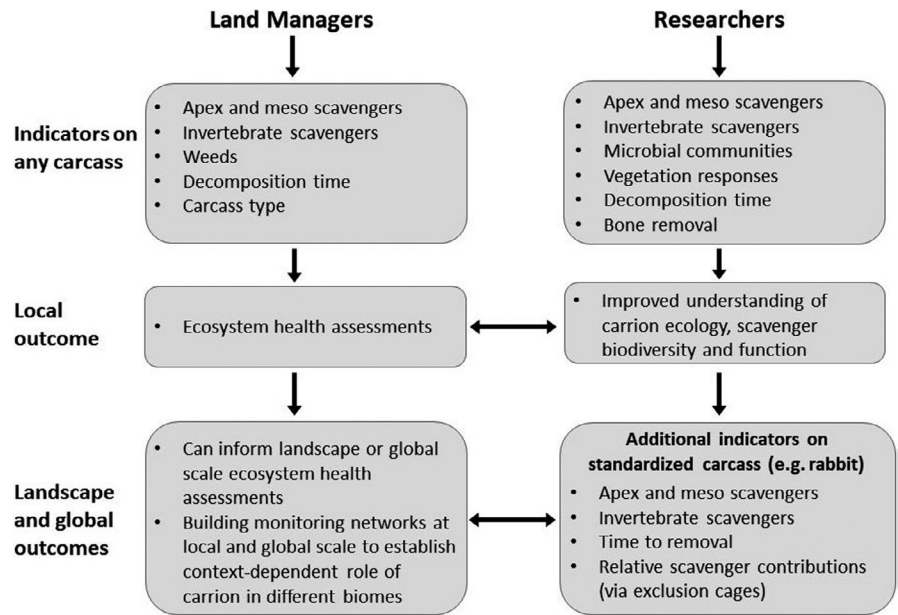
Land Managers

Researchers

Indicators on any carcass

- Apex and meso scavengers
- Invertebrate scavengers
- Weeds
- Decomposition time
- Carcass type

- Apex and meso scavengers
- Invertebrate scavengers
- Microbial communities
- Vegetation responses
- Decomposition time
- Bone removal

Local outcome

- Ecosystem health assessments

- Improved understanding of carrion ecology, scavenger biodiversity and function

Landscape and global outcomes

- Can inform landscape or global scale ecosystem health assessments
- Building monitoring networks at local and global scale to establish context-dependent role of carrion in different biomes

Additional indicators on standardized carcass (e.g. rabbit)

- Apex and meso scavengers
- Invertebrate scavengers
- Time to removal
- Relative scavenger contributions (via exclusion cages)